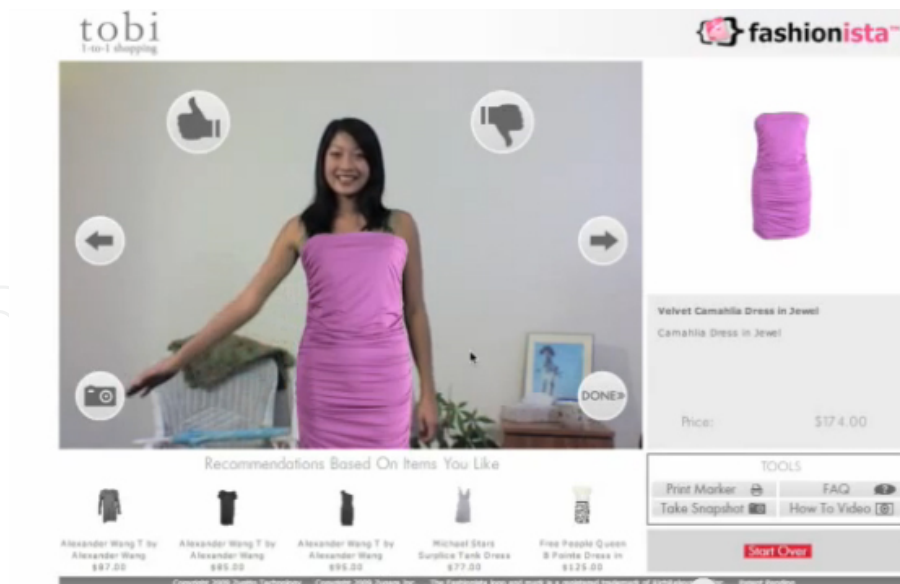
tobi
1-to-1 shopping

fashionista

DONE»

Velvet Camahlia Dress in Jewel
Camahlia Dress in Jewel

Price: $174.00

Recommendations Based On Items You Like

Alexander Wang T by Alexander Wang $87.00

Alexander Wang T by Alexander Wang $85.00

Alexander Wang T by Alexander Wang $95.00

Michael Stars Surplice Tank Dress $77.00

Free People Queen B Pointe Dress in $125.00

TOOLS
Print Marker
FAQ
Take Snapshot
How To Video

Start Over

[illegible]